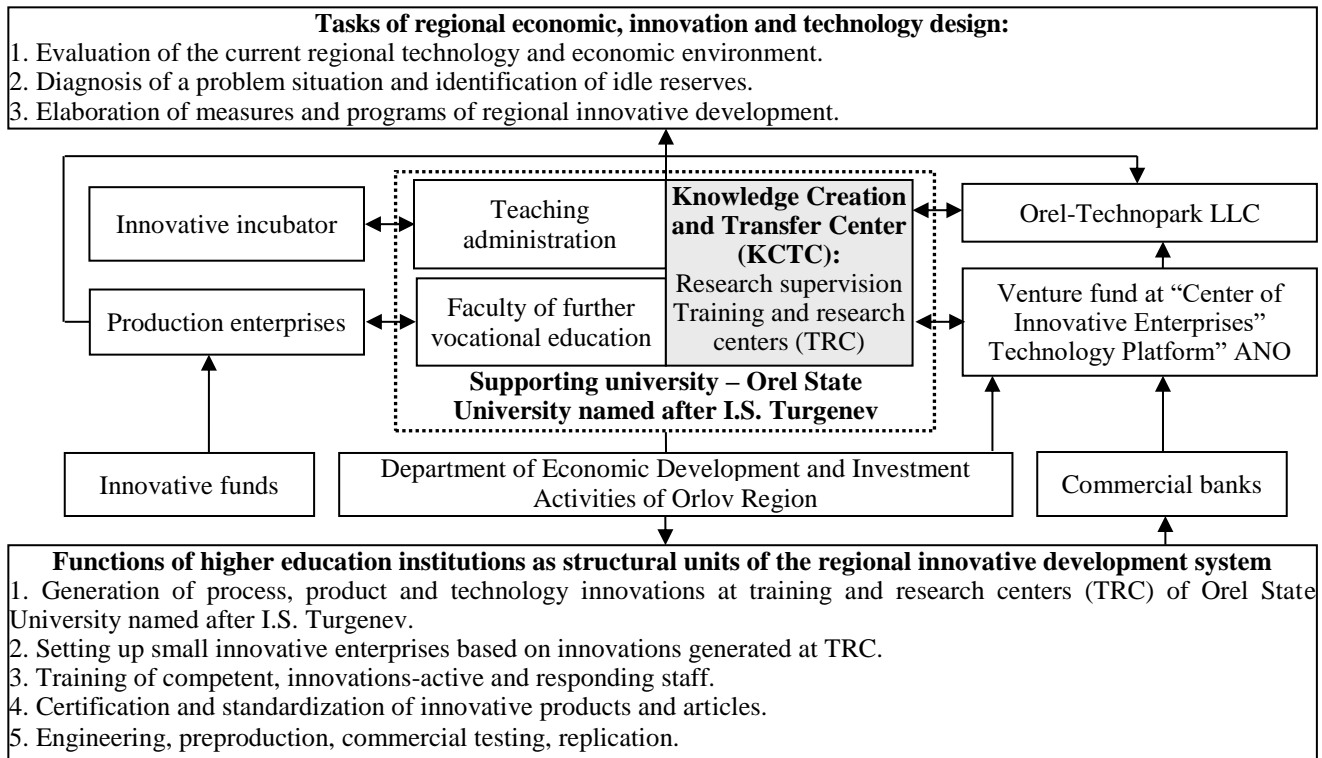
**Tasks of regional economic, innovation and technology design:**
1. Evaluation of the current regional technology and economic environment.
2. Diagnosis of a problem situation and identification of idle reserves.
3. Elaboration of measures and programs of regional innovative development.

Innovative incubator

Teaching administration

**Knowledge Creation and Transfer Center (KCTC):**
Research supervision
Training and research centers (TRC)

Orel-Technopark LLC

Production enterprises

Faculty of further vocational education

Venture fund at "Center of Innovative Enterprises" Technology Platform" ANO

**Supporting university – Orel State University named after I.S. Turgenev**

Innovative funds

Department of Economic Development and Investment Activities of Orlov Region

Commercial banks

**Functions of higher education institutions as structural units of the regional innovative development system**
1. Generation of process, product and technology innovations at training and research centers (TRC) of Orel State University named after I.S. Turgenev.
2. Setting up small innovative enterprises based on innovations generated at TRC.
3. Training of competent, innovations-active and responding staff.
4. Certification and standardization of innovative products and articles.
5. Engineering, preproduction, commercial testing, replication.